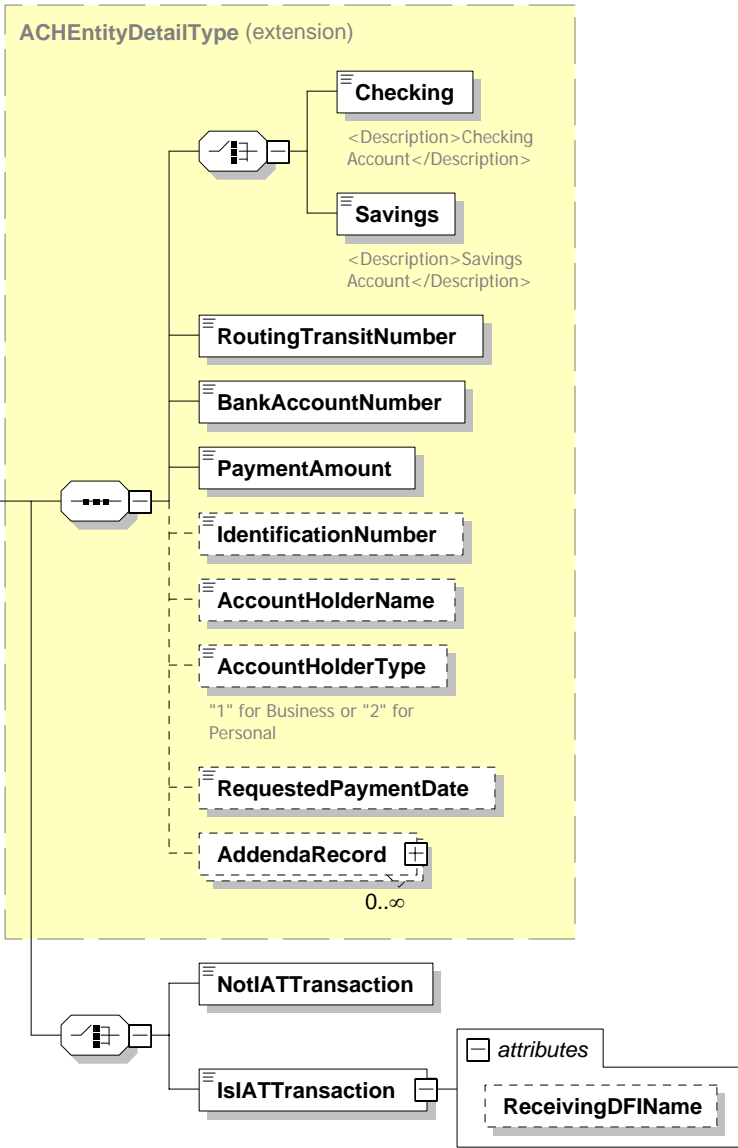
ACHEntityDetailType (extension)

Checking

<Description>Checking Account</Description>

Savings

<Description>Savings Account</Description>

RoutingTransitNumber

BankAccountNumber

PaymentAmount

IdentificationNumber

AccountHolderName

AccountHolderType

"1" for Business or "2" for Personal

RequestedPaymentDate

AddendaRecord

0..∞

NotIATTransaction

IsIATTransaction

attributes

ReceivingDFIName